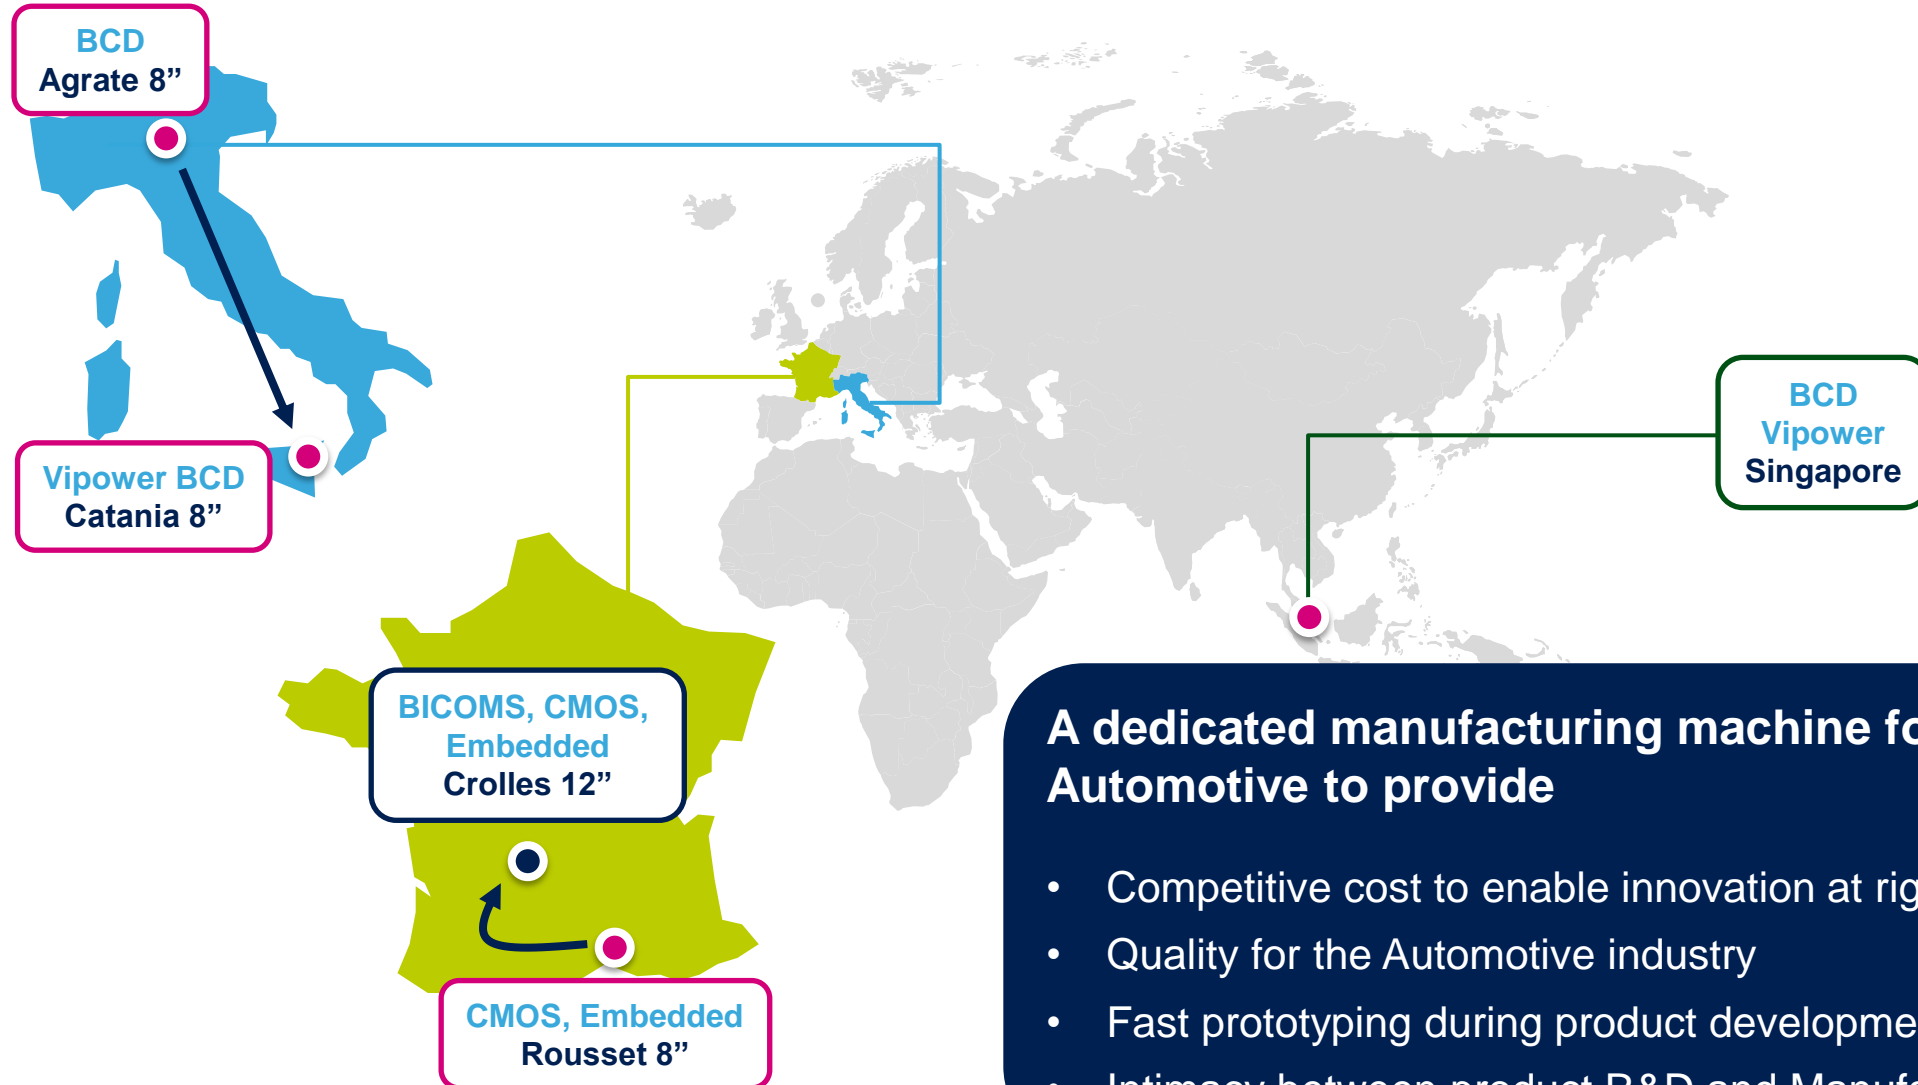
BCD
Agrate 8”

Vipower BCD
Catania 8”

BICOMS, CMOS, Embedded
Crolles 12”

CMOS, Embedded
Rousset 8”

BCD
Vipower
Singapore

A dedicated manufacturing machine fo
Automotive to provide

• Competitive cost to enable innovation at rig
• Quality for the Automotive industry
• Fast prototyping during product developme
• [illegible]